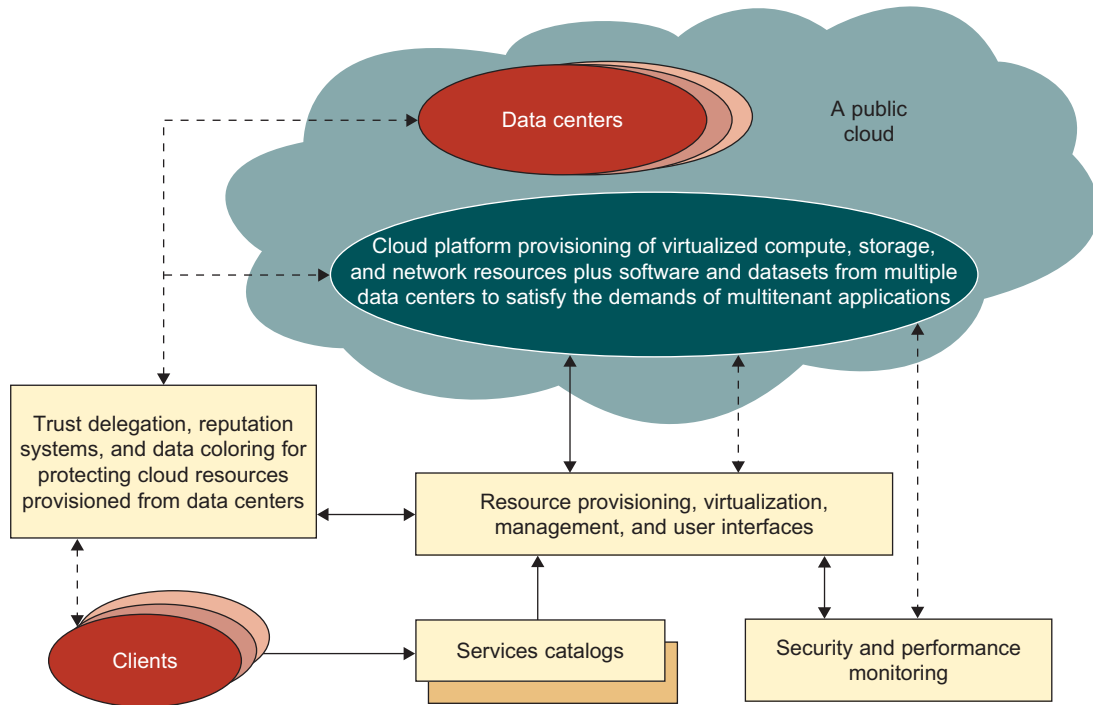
Data centers

A public cloud

Cloud platform provisioning of virtualized compute, storage, and network resources plus software and datasets from multiple data centers to satisfy the demands of multitenant applications

Trust delegation, reputation systems, and data coloring for protecting cloud resources provisioned from data centers

Resource provisioning, virtualization, management, and user interfaces

Clients

Services catalogs

Security and performance monitoring